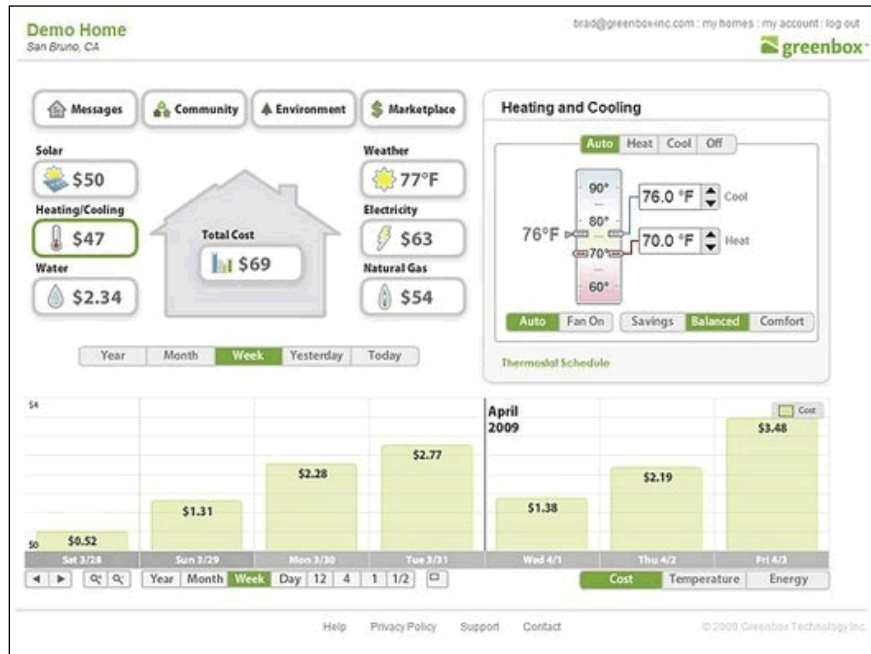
Demo Home
San Bruno, CA

brad@greenbox-inc.com : my homes : my account : log out

greenbox

Messages | Community | Environment | Marketplace

Solar
$50

Heating/Cooling
$47

Water
$2.34

Total Cost
$69

Weather
77°F

Electricity
$63

Natural Gas
$54

| Year | Month | Week | Yesterday | Today |
|---|---|---|---|---|

Heating and Cooling

| Auto | Heat | Cool | Off |
|---|---|---|---|

90°
80°
70°
60°

76°F

76.0 °F Cool

70.0 °F Heat

| Auto | Fan On |
|---|---|

| Savings | Balanced | Comfort |
|---|---|---|

Thermostat Schedule

$4

$0

Cost

April 2009

$0.52
$1.31
$2.28
$2.77
$1.38
$2.19
$3.48

| Sat 3/28 | Sun 3/29 | Mon 3/30 | Tue 3/31 | Wed 4/1 | Thu 4/2 | Fri 4/3 |
|---|---|---|---|---|---|---|

| Year | Month | Week | Day | 12 | 4 | 1 | 1/2 |
|---|---|---|---|---|---|---|---|

| Cost | Temperature | Energy |
|---|---|---|

Help Privacy Policy Support Contact

© 2009 Greenbox Technology Inc.